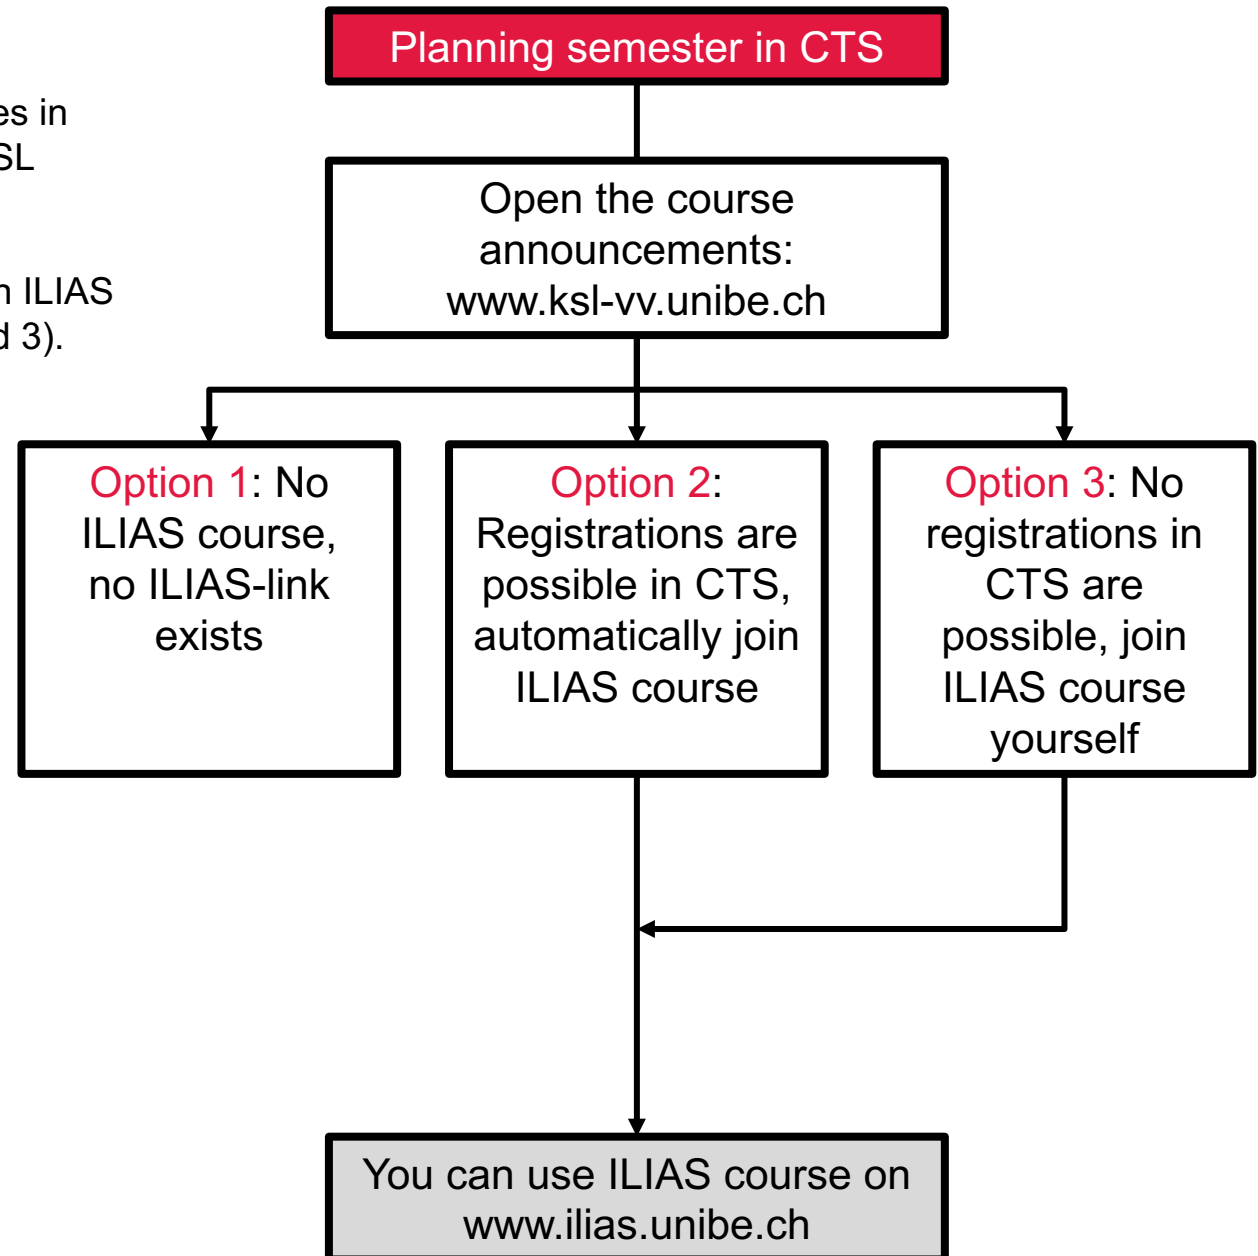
es in
SL

n ILIAS
d 3).

Planning semester in CTS

Open the course announcements: www.ksl-vv.unibe.ch

Option 1: No ILIAS course, no ILIAS-link exists

Option 2: Registrations are possible in CTS, automatically join ILIAS course

Option 3: No registrations in CTS are possible, join ILIAS course yourself

You can use ILIAS course on www.ilias.unibe.ch